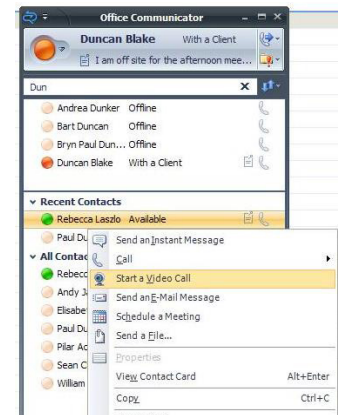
Office Communicator

Duncan Blake With a Client

I am off site for the afternoon mee...

Dun

Andrea Dunker Offline

Bart Duncan Offline

Bryn Paul Dun... Offline

Duncan Blake With a Client

Recent Contacts

Rebecca Laszlo Available

Paul Du

All Contac

Rebecc

Andy J

Elisabe

Paul Du

Pilar Ac

Sean C

William

Send an Instant Message

Call

Start a Video Call

Send an E-Mail Message

Schedule a Meeting

Send a File...

Properties

View Contact Card Alt+Enter

Copy Ctrl+C